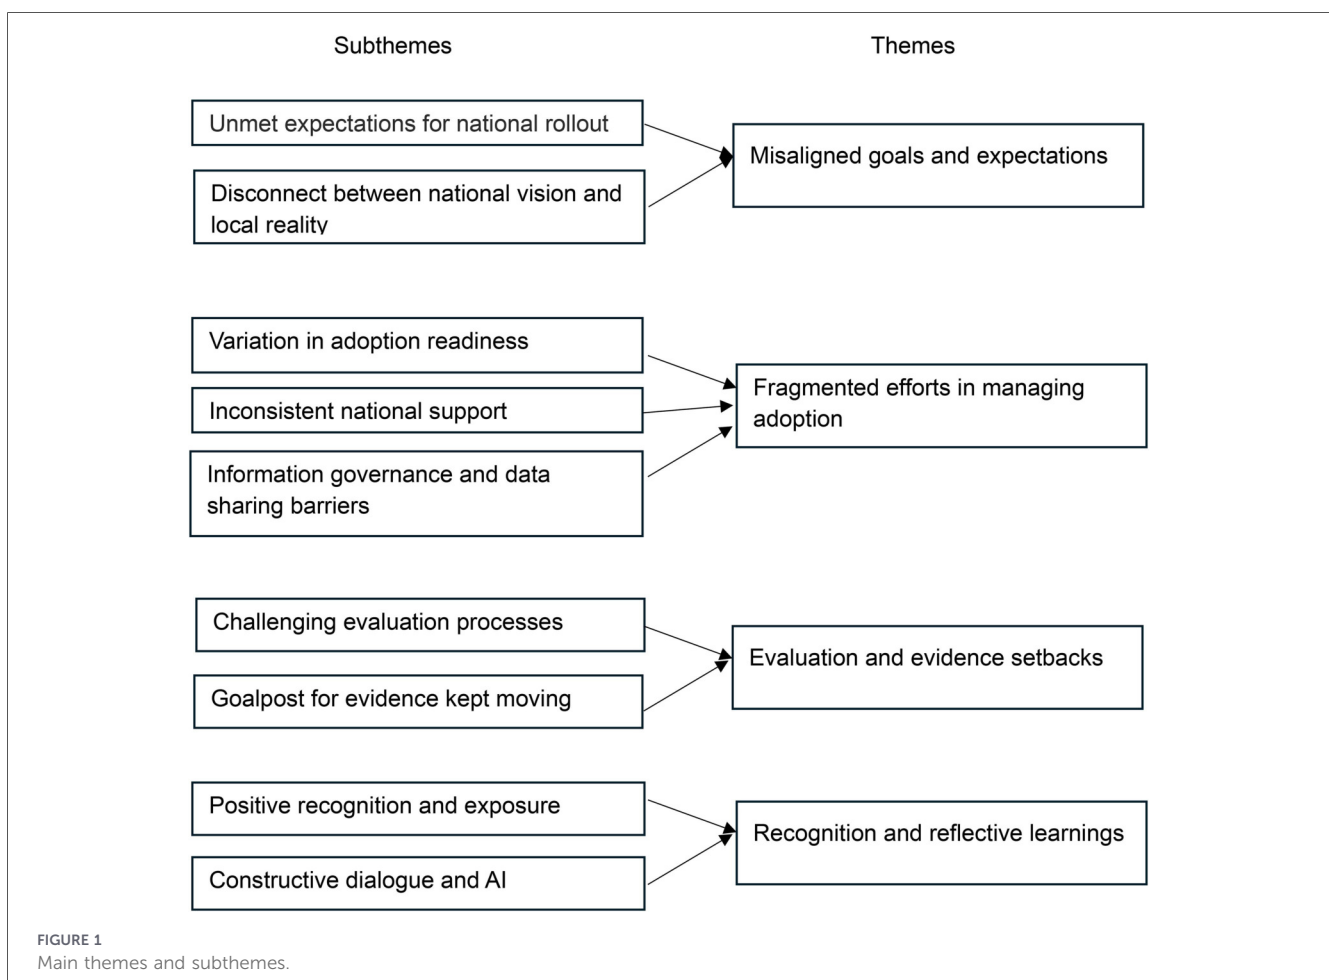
Subthemes

Themes

Unmet expectations for national rollout

Disconnect between national vision and local reality

Misaligned goals and expectations

Variation in adoption readiness

Inconsistent national support

Information governance and data sharing barriers

Fragmented efforts in managing adoption

Challenging evaluation processes

Goalpost for evidence kept moving

Evaluation and evidence setbacks

Positive recognition and exposure

Constructive dialogue and AI

Recognition and reflective learnings

FIGURE 1
Main themes and subthemes.